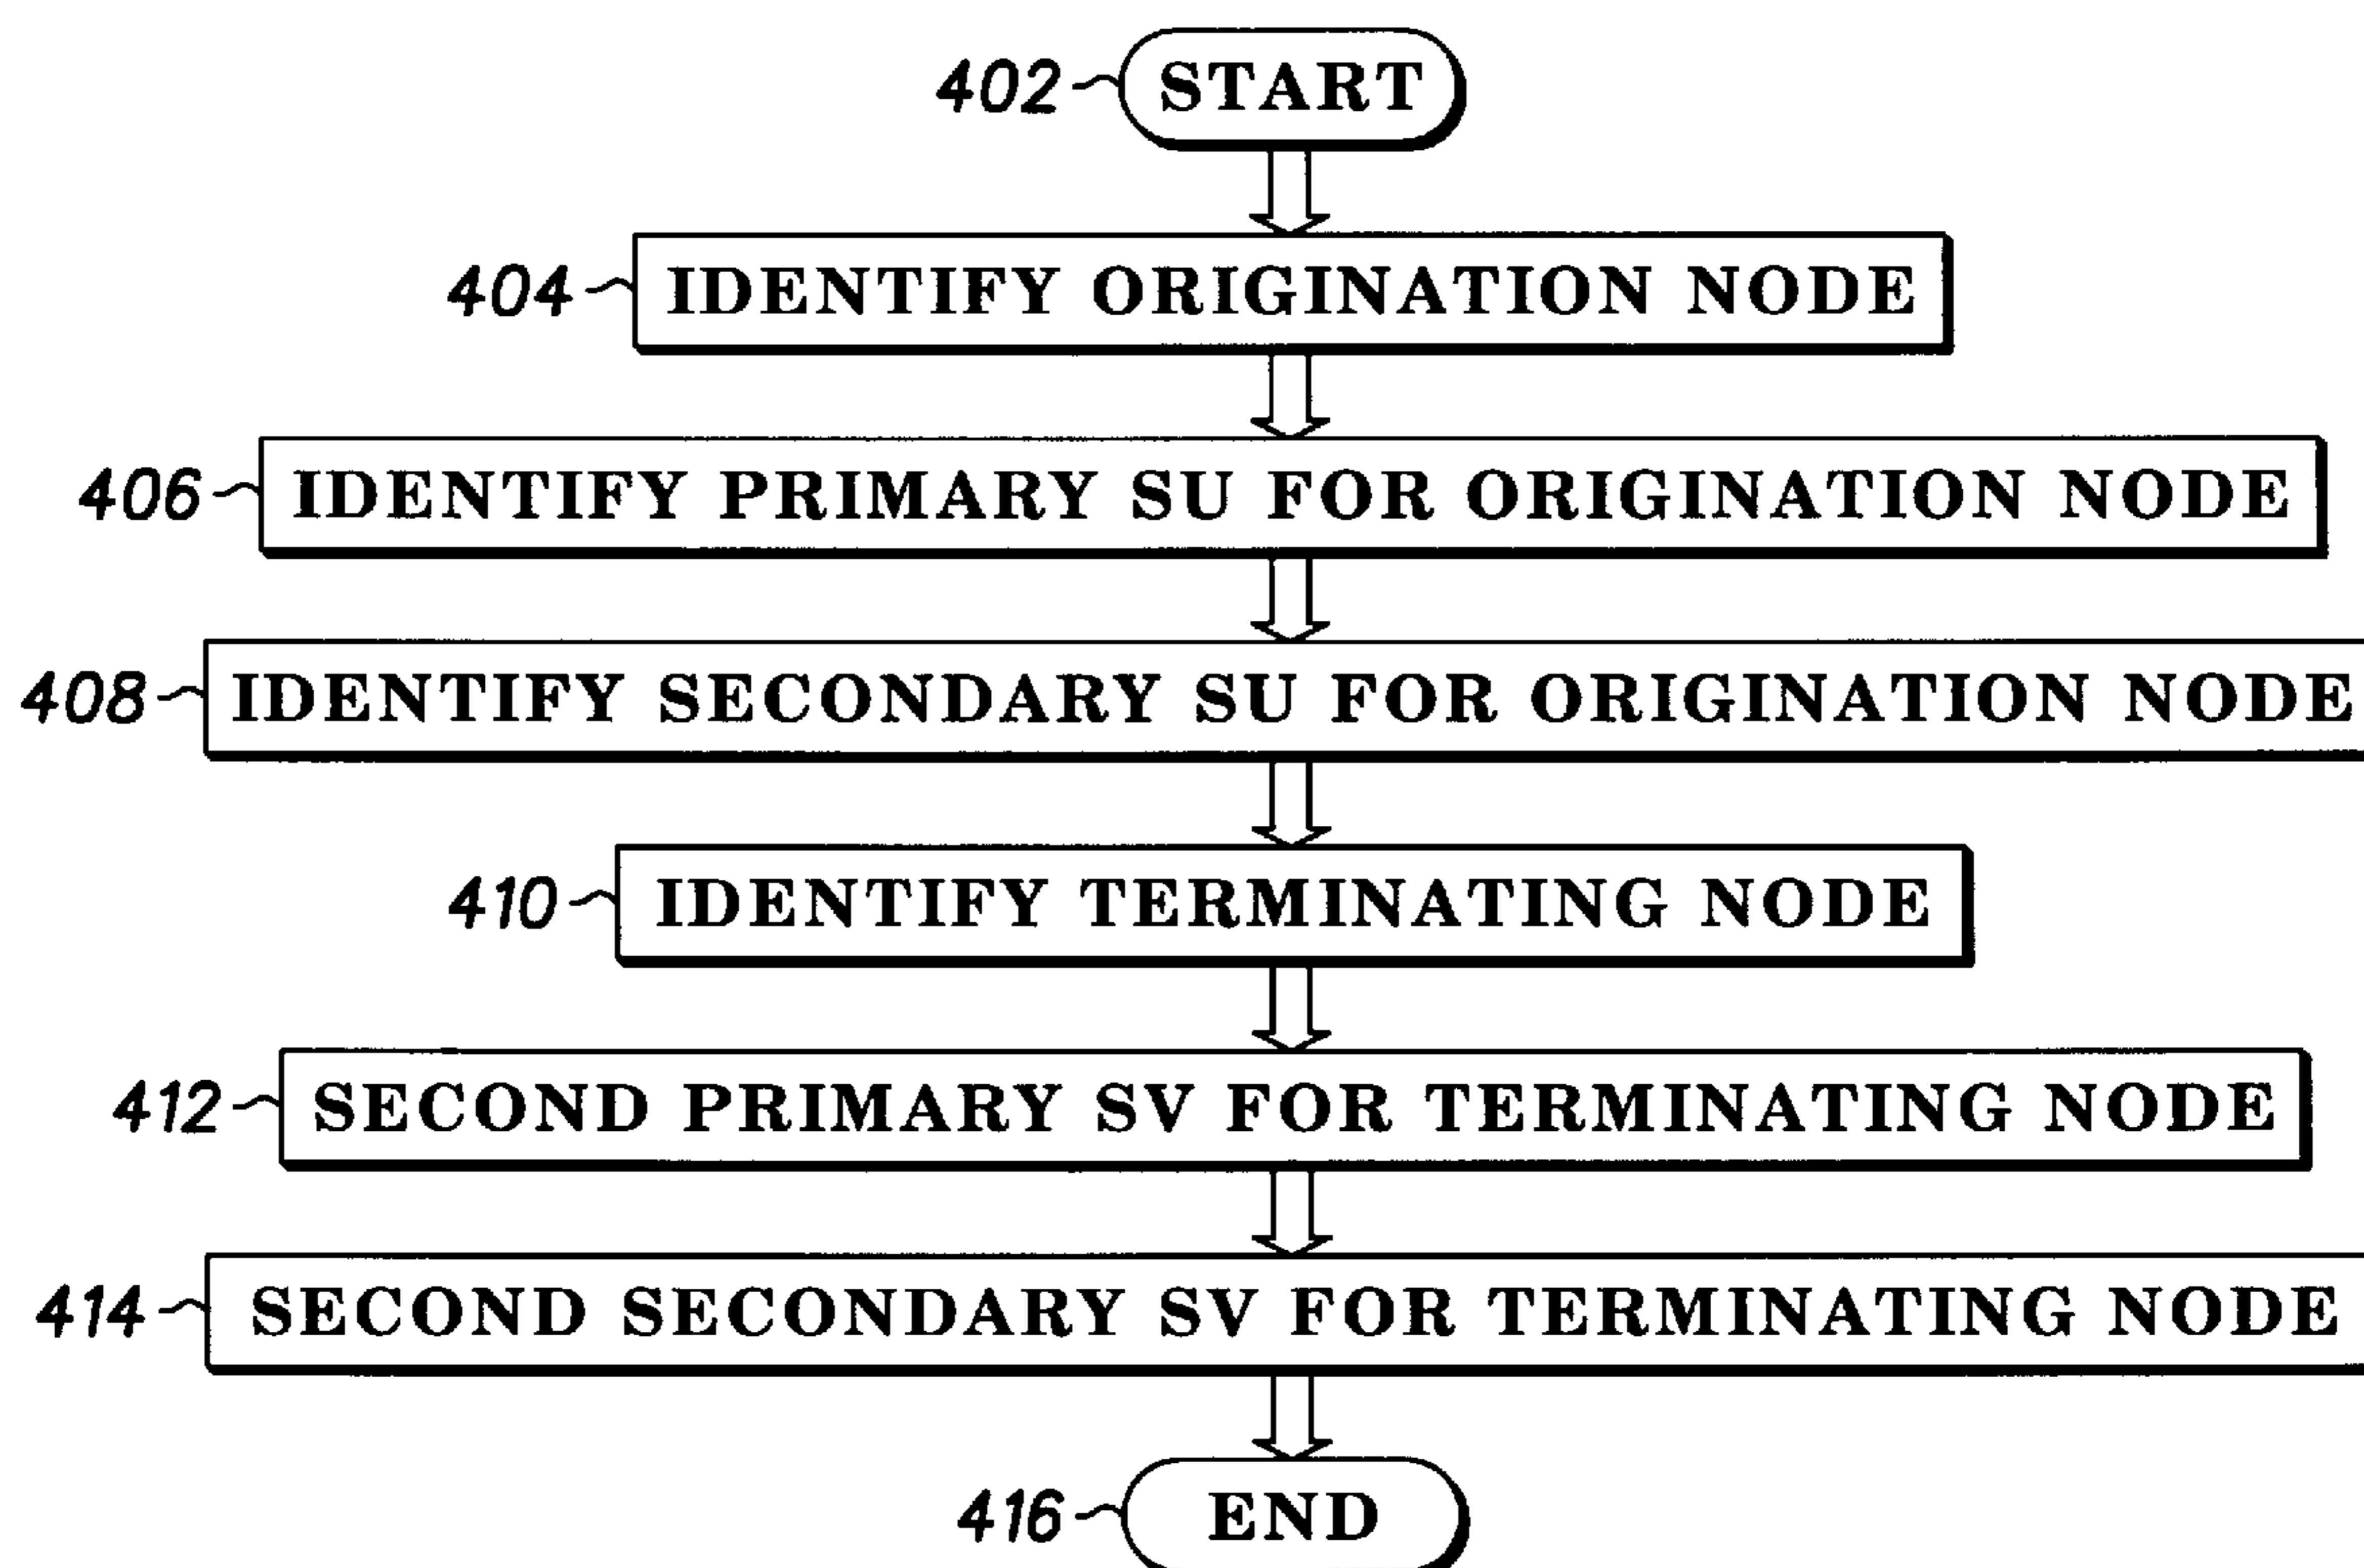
402 START

404 IDENTIFY ORIGINATION NODE

406 IDENTIFY PRIMARY SU FOR ORIGINATION NODE

408 IDENTIFY SECONDARY SU FOR ORIGINATION NODE

410 IDENTIFY TERMINATING NODE

412 SECOND PRIMARY SV FOR TERMINATING NODE

414 SECOND SECONDARY SV FOR TERMINATING NODE

416 END